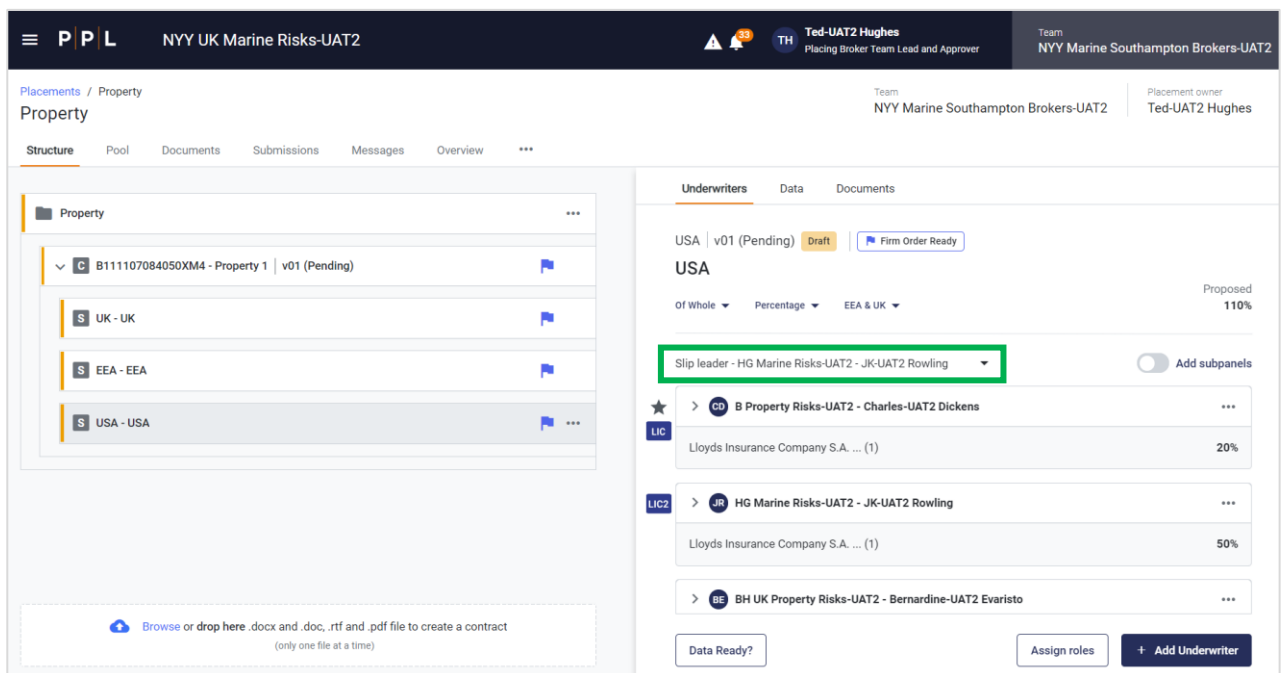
PPL NYY UK Marine Risks-UAT2

33

TH Ted-UAT2 Hughes
Placing Broker Team Lead and Approver

Team
NYY Marine Southampton Brokers-UAT2

Placements / Property
Property

Team
NYY Marine Southampton Brokers-UAT2

Placement owner
Ted-UAT2 Hughes

Structure Pool Documents Submissions Messages Overview •••

Property •••

C B111107084050XM4 - Property 1 | v01 (Pending)

S UK - UK

S EEA - EEA

S USA - USA •••

Browse or drop here .docx and .doc, .rtf and .pdf file to create a contract
(only one file at a time)

Underwriters Data Documents

USA | v01 (Pending) Draft Firm Order Ready

USA

Proposed
110%

Of Whole Percentage EEA & UK

Slip leader - HG Marine Risks-UAT2 - JK-UAT2 Rowling

Add subpanels

CD B Property Risks-UAT2 - Charles-UAT2 Dickens •••
LIC
Lloyds Insurance Company S.A. ... (1) 20%

LIC2
JR HG Marine Risks-UAT2 - JK-UAT2 Rowling •••
Lloyds Insurance Company S.A. ... (1) 50%

BE BH UK Property Risks-UAT2 - Bernardine-UAT2 Evaristo •••

Data Ready?

Assign roles

+ Add Underwriter